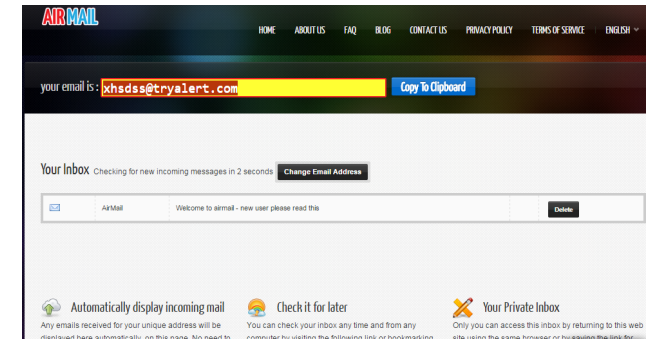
AIR MAIL

HOME ABOUT US FAQ BLOG CONTACT US PRIVACY POLICY TERMS OF SERVICE ENGLISH

your email is : xhsdss@tryalert.com Copy To Clipboard

Your Inbox Checking for new incoming messages in 2 seconds Change Email Address

| AirMail | Welcome to airmail - new user please read this | Delete |
|---|---|---|

Automatically display incoming mail
Any emails received for your unique address will be displayed here automatically, on this page. No need to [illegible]

Check it for later
You can check your inbox any time and from any computer by visiting the following link or bookmarking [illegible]

Your Private Inbox
Only you can access this inbox by returning to this web site using the same browser or by saving the link for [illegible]